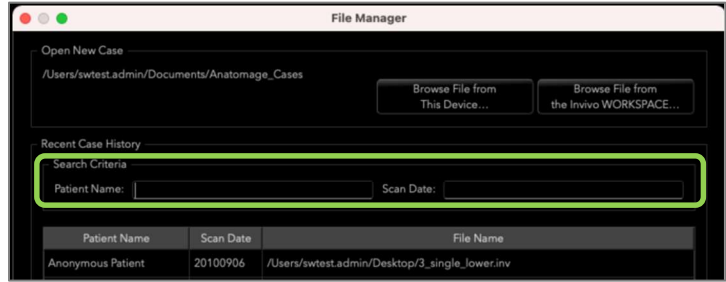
File Manager

Open New Case

/Users/swtest.admin/Documents/Anatomage_Cases

Browse File from This Device...

Browse File from the Invivo WORKSPACE...

Recent Case History

Search Criteria

Patient Name:

Scan Date:

| Patient Name | Scan Date | File Name |
|---|---|---|
| Anonymous Patient | 20100906 | /Users/swtest.admin/Desktop/3_single_lower.inv |